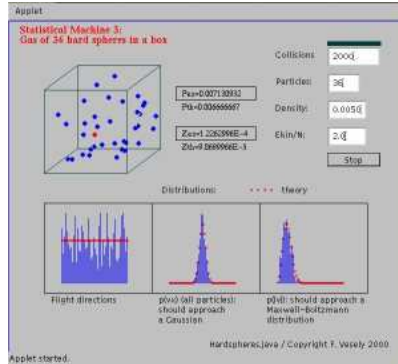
Applet

Statistical Machine 3:
Gas of 36 hard spheres in a box

Collisions 2000
Particles: 36
Density: 0.0050
Ekin/N: 2.0
Stop

Pex=0.007130932
Pth=0.008888887

Zex=1.2262996E-4
Zth=9.8699996E-3

Distributions: theory

Flight directions
p(vx) (all particles): should approach a Gaussian
p(|v|): should approach a Maxwell-Boltzmann distribution

Hardspheres.java / Copyright F. Vesely 2000

Applet started.